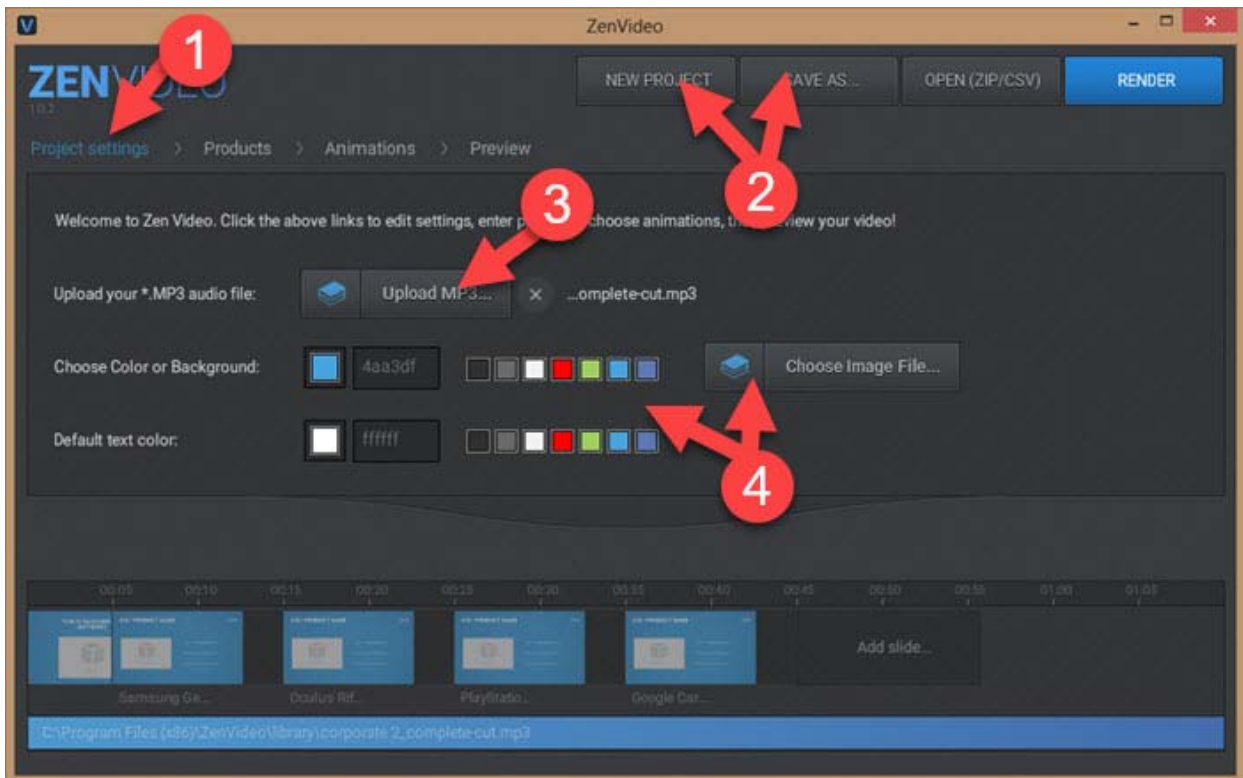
ZenVideo

ZEN V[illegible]
1.0.2

NEW PROJECT
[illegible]AVE AS...
OPEN (ZIP/CSV)
RENDER

1
2
3
4

Project settings > Products > Animations > Preview

Welcome to Zen Video. Click the above links to edit settings, enter p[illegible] choose animations, th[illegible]iew your video!

Upload your *.MP3 audio file: Upload MP3... ✕ ...omplete-cut.mp3

Choose Color or Background: 4aa3df Choose Image File...

Default text color: ffffff

00:05 00:10 00:15 00:20 00:25 00:30 00:35 00:40 00:45 00:50 00:55 01:00 01:05

Add slide...

Samsung Ge... Oculus Rif... PlayStatio... Google Car...

C:\Program Files (x86)\ZenVideo\library\corporate 2_complete-cut.mp3